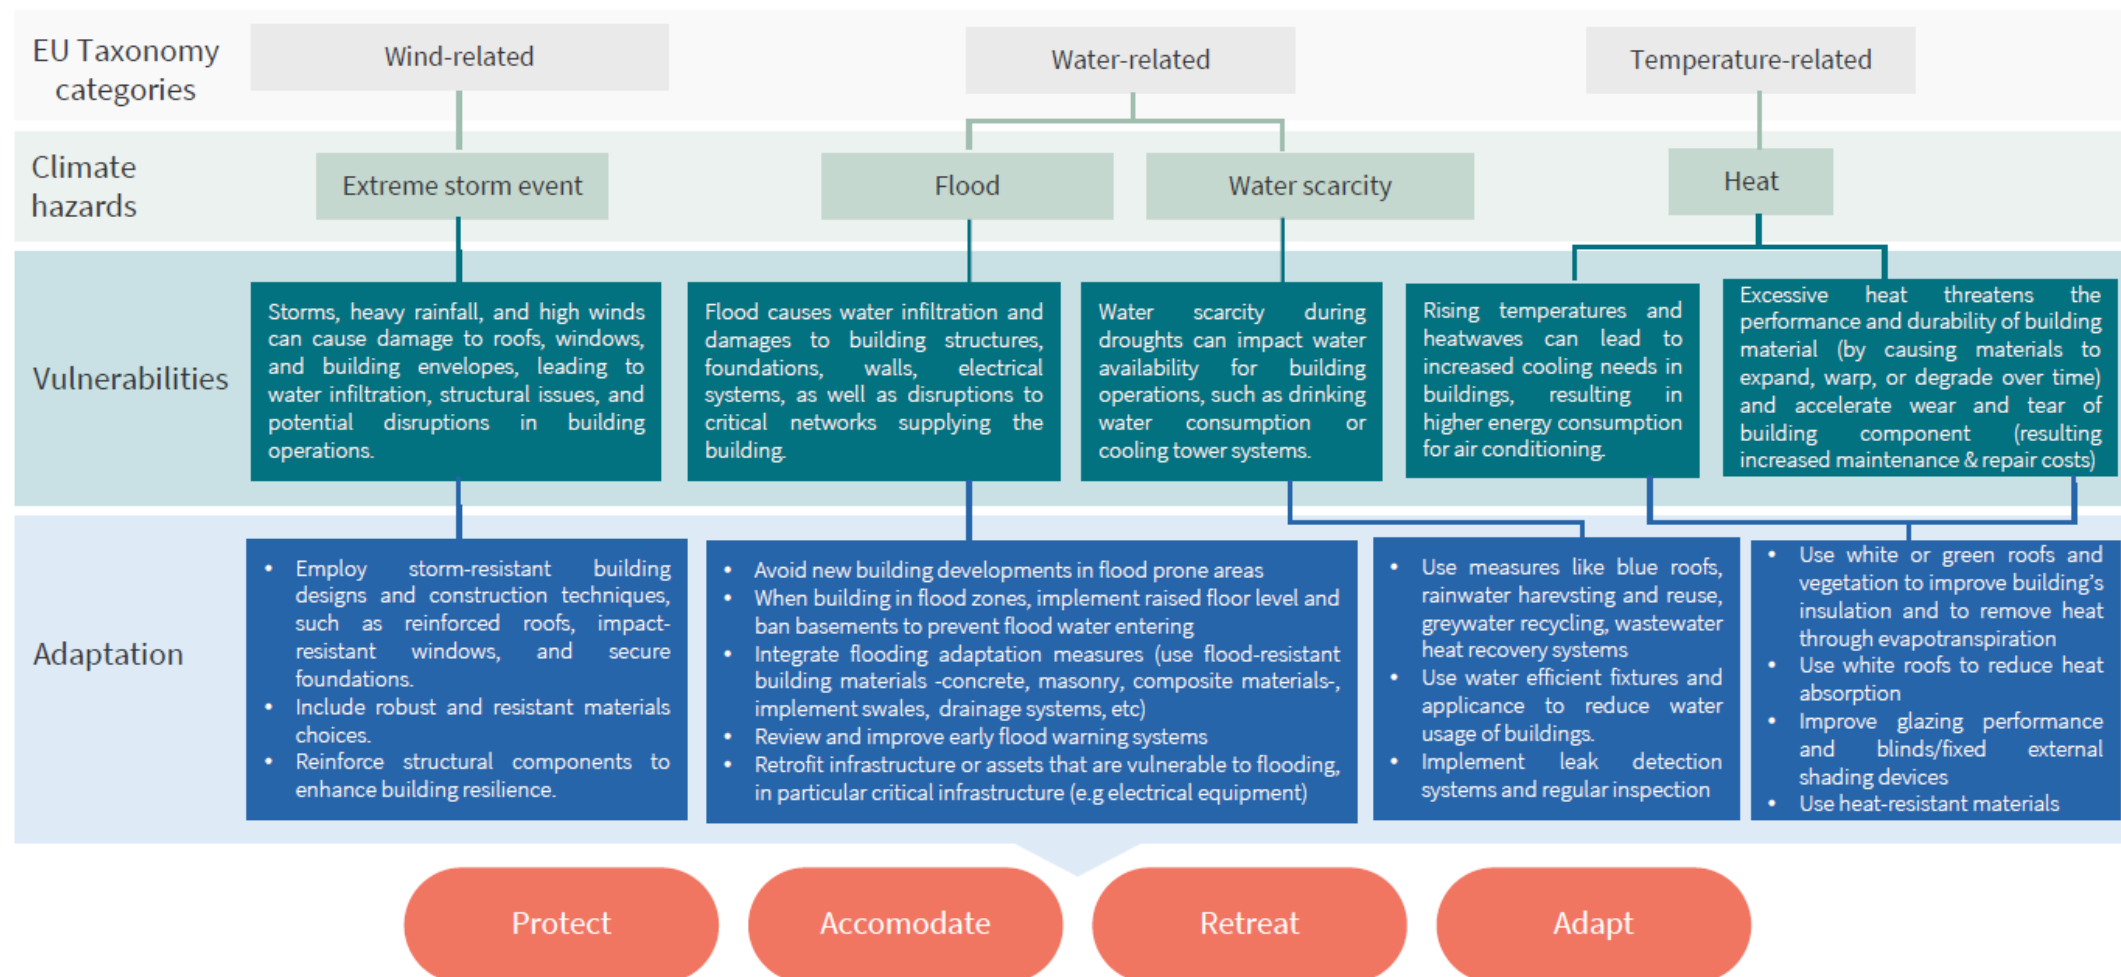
EU Taxonomy categories

Wind-related

Water-related

Temperature-related

Climate hazards

Extreme storm event

Flood

Water scarcity

Heat

Vulnerabilities

Storms, heavy rainfall, and high winds can cause damage to roofs, windows, and building envelopes, leading to water infiltration, structural issues, and potential disruptions in building operations.

Flood causes water infiltration and damages to building structures, foundations, walls, electrical systems, as well as disruptions to critical networks supplying the building.

Water scarcity during droughts can impact water availability for building operations, such as drinking water consumption or cooling tower systems.

Rising temperatures and heatwaves can lead to increased cooling needs in buildings, resulting in higher energy consumption for air conditioning.

Excessive heat threatens the performance and durability of building material (by causing materials to expand, warp, or degrade over time) and accelerate wear and tear of building component (resulting increased maintenance & repair costs)

Adaptation

• Employ storm-resistant building designs and construction techniques, such as reinforced roofs, impact-resistant windows, and secure foundations.
• Include robust and resistant materials choices.
• Reinforce structural components to enhance building resilience.

• Avoid new building developments in flood prone areas
• When building in flood zones, implement raised floor level and ban basements to prevent flood water entering
• Integrate flooding adaptation measures (use flood-resistant building materials -concrete, masonry, composite materials-, implement swales, drainage systems, etc)
• Review and improve early flood warning systems
• Retrofit infrastructure or assets that are vulnerable to flooding, in particular critical infrastructure (e.g electrical equipment)

• Use measures like blue roofs, rainwater harevsting and reuse, greywater recycling, wastewater heat recovery systems
• Use water efficient fixtures and applicance to reduce water usage of buildings.
• Implement leak detection systems and regular inspection

• Use white or green roofs and vegetation to improve building's insulation and to remove heat through evapotranspiration
• Use white roofs to reduce heat absorption
• Improve glazing performance and blinds/fixed external shading devices
• Use heat-resistant materials

Protect

Accomodate

Retreat

Adapt